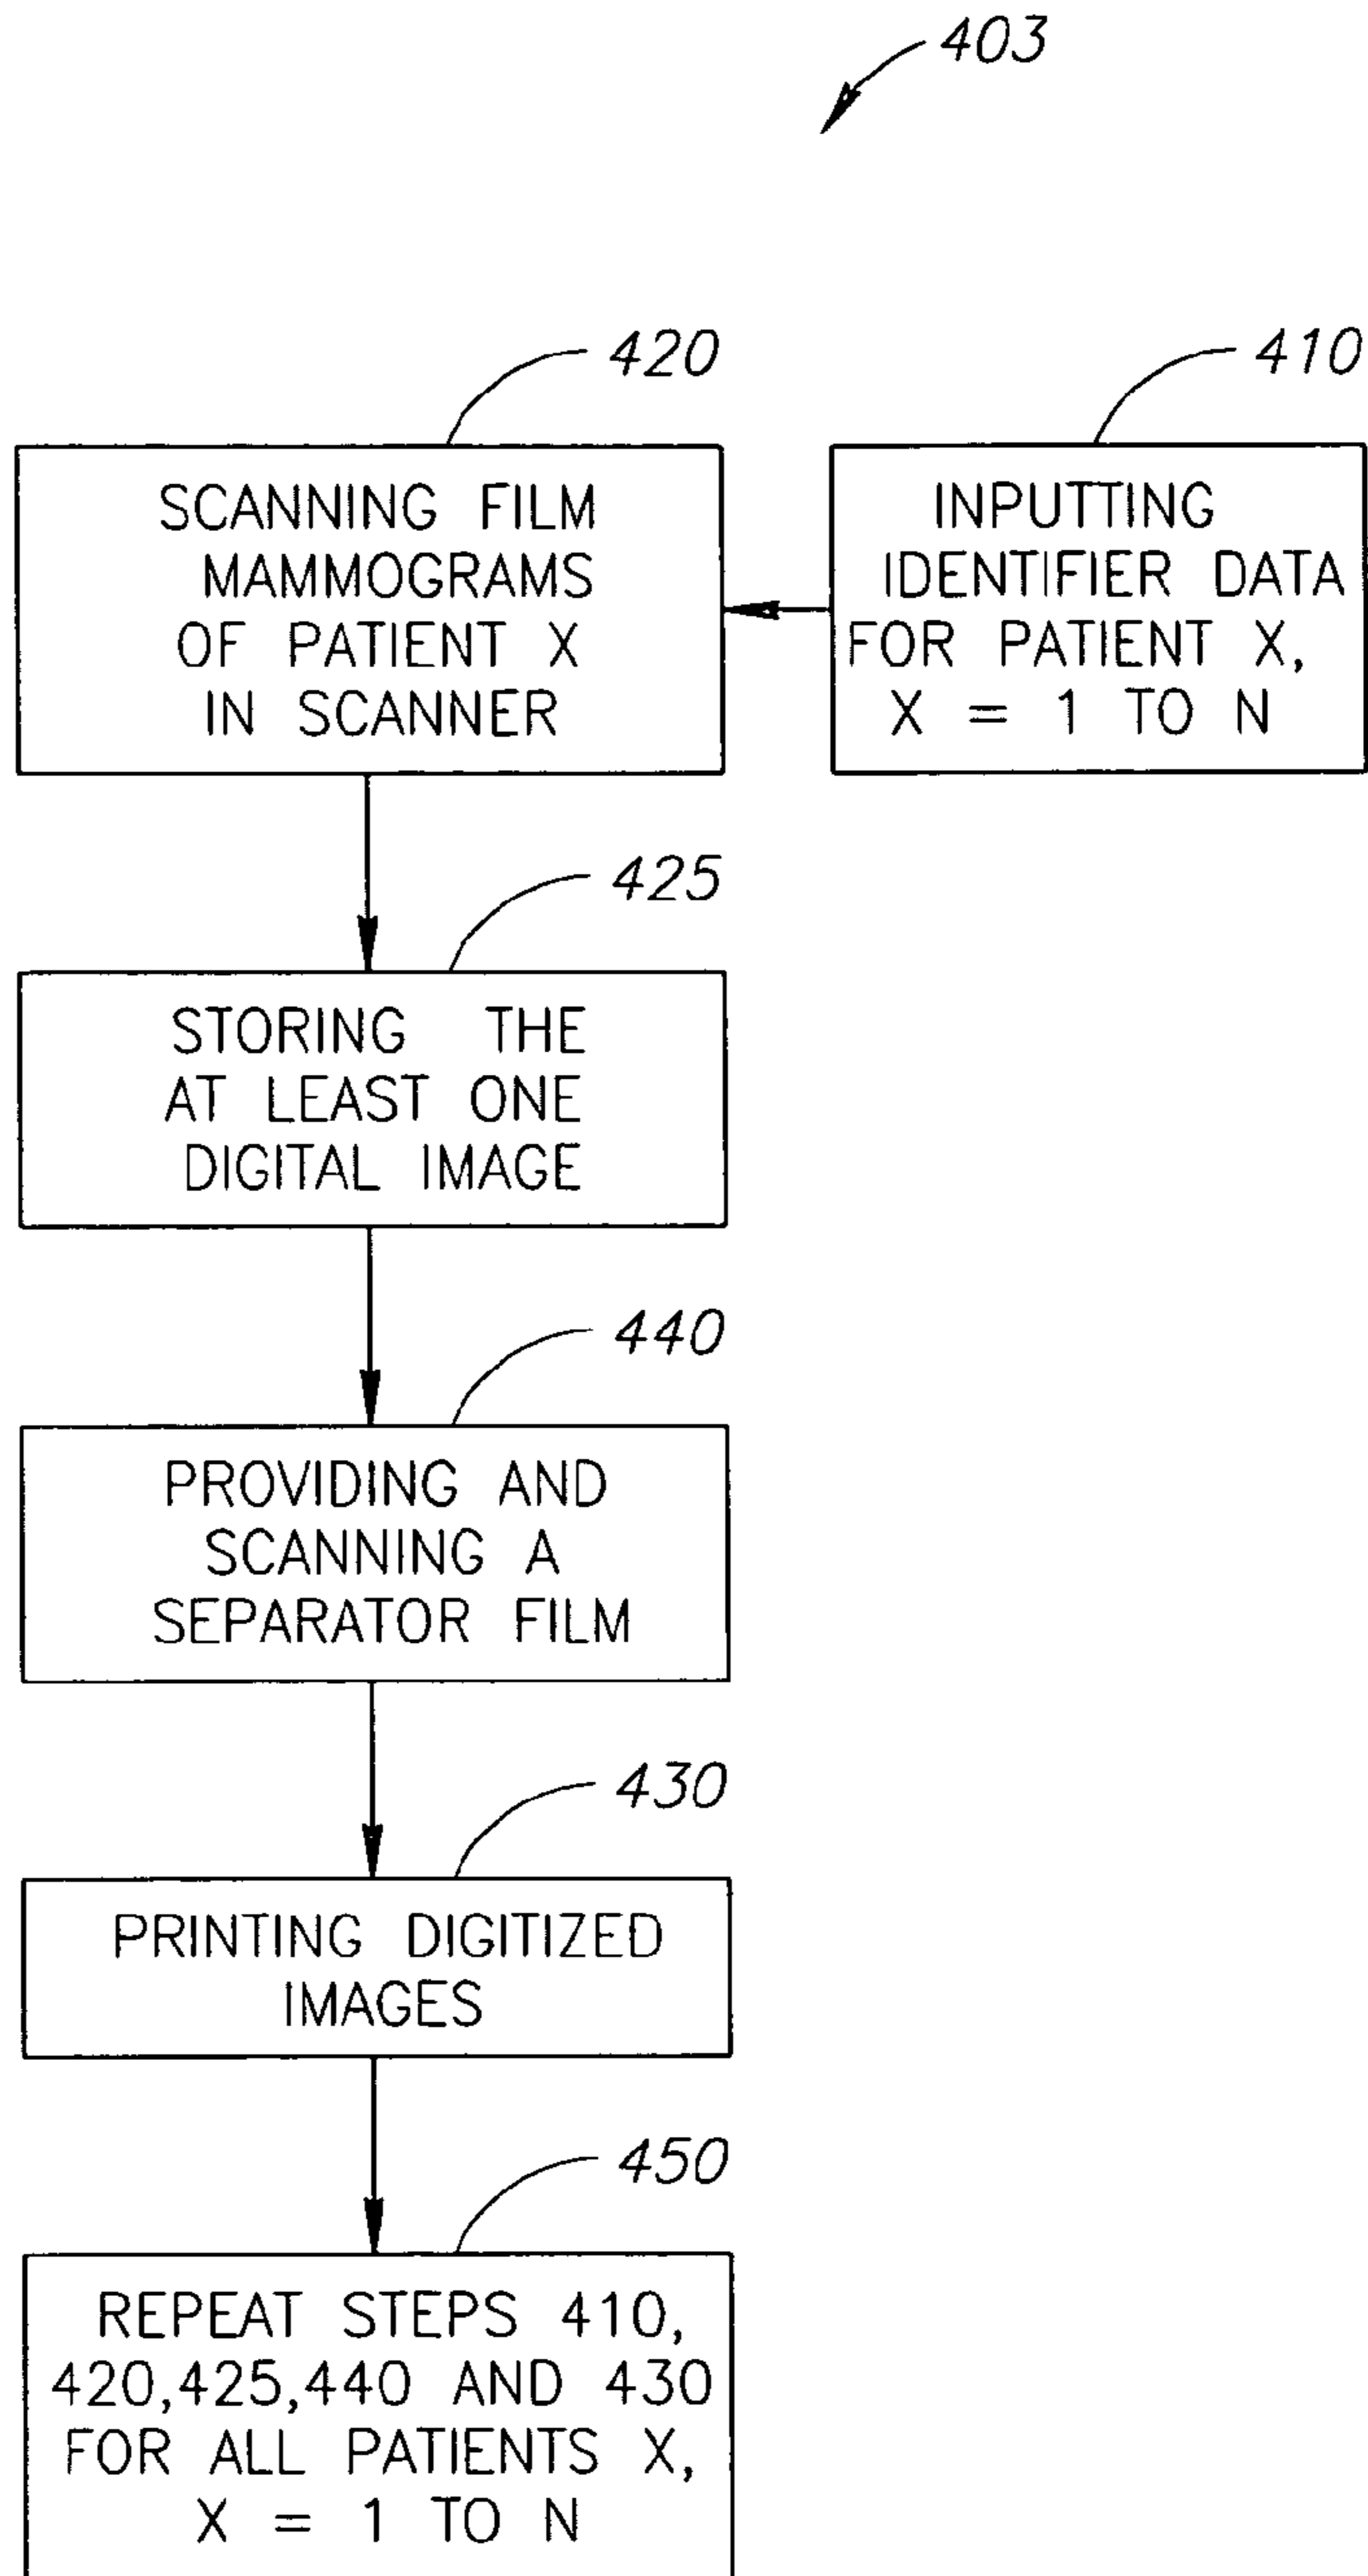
403

420

410

SCANNING FILM MAMMOGRAMS OF PATIENT X IN SCANNER

INPUTTING IDENTIFIER DATA FOR PATIENT X, X = 1 TO N

425

STORING THE AT LEAST ONE DIGITAL IMAGE

440

PROVIDING AND SCANNING A SEPARATOR FILM

430

PRINTING DIGITIZED IMAGES

450

REPEAT STEPS 410, 420,425,440 AND 430 FOR ALL PATIENTS X, X = 1 TO N